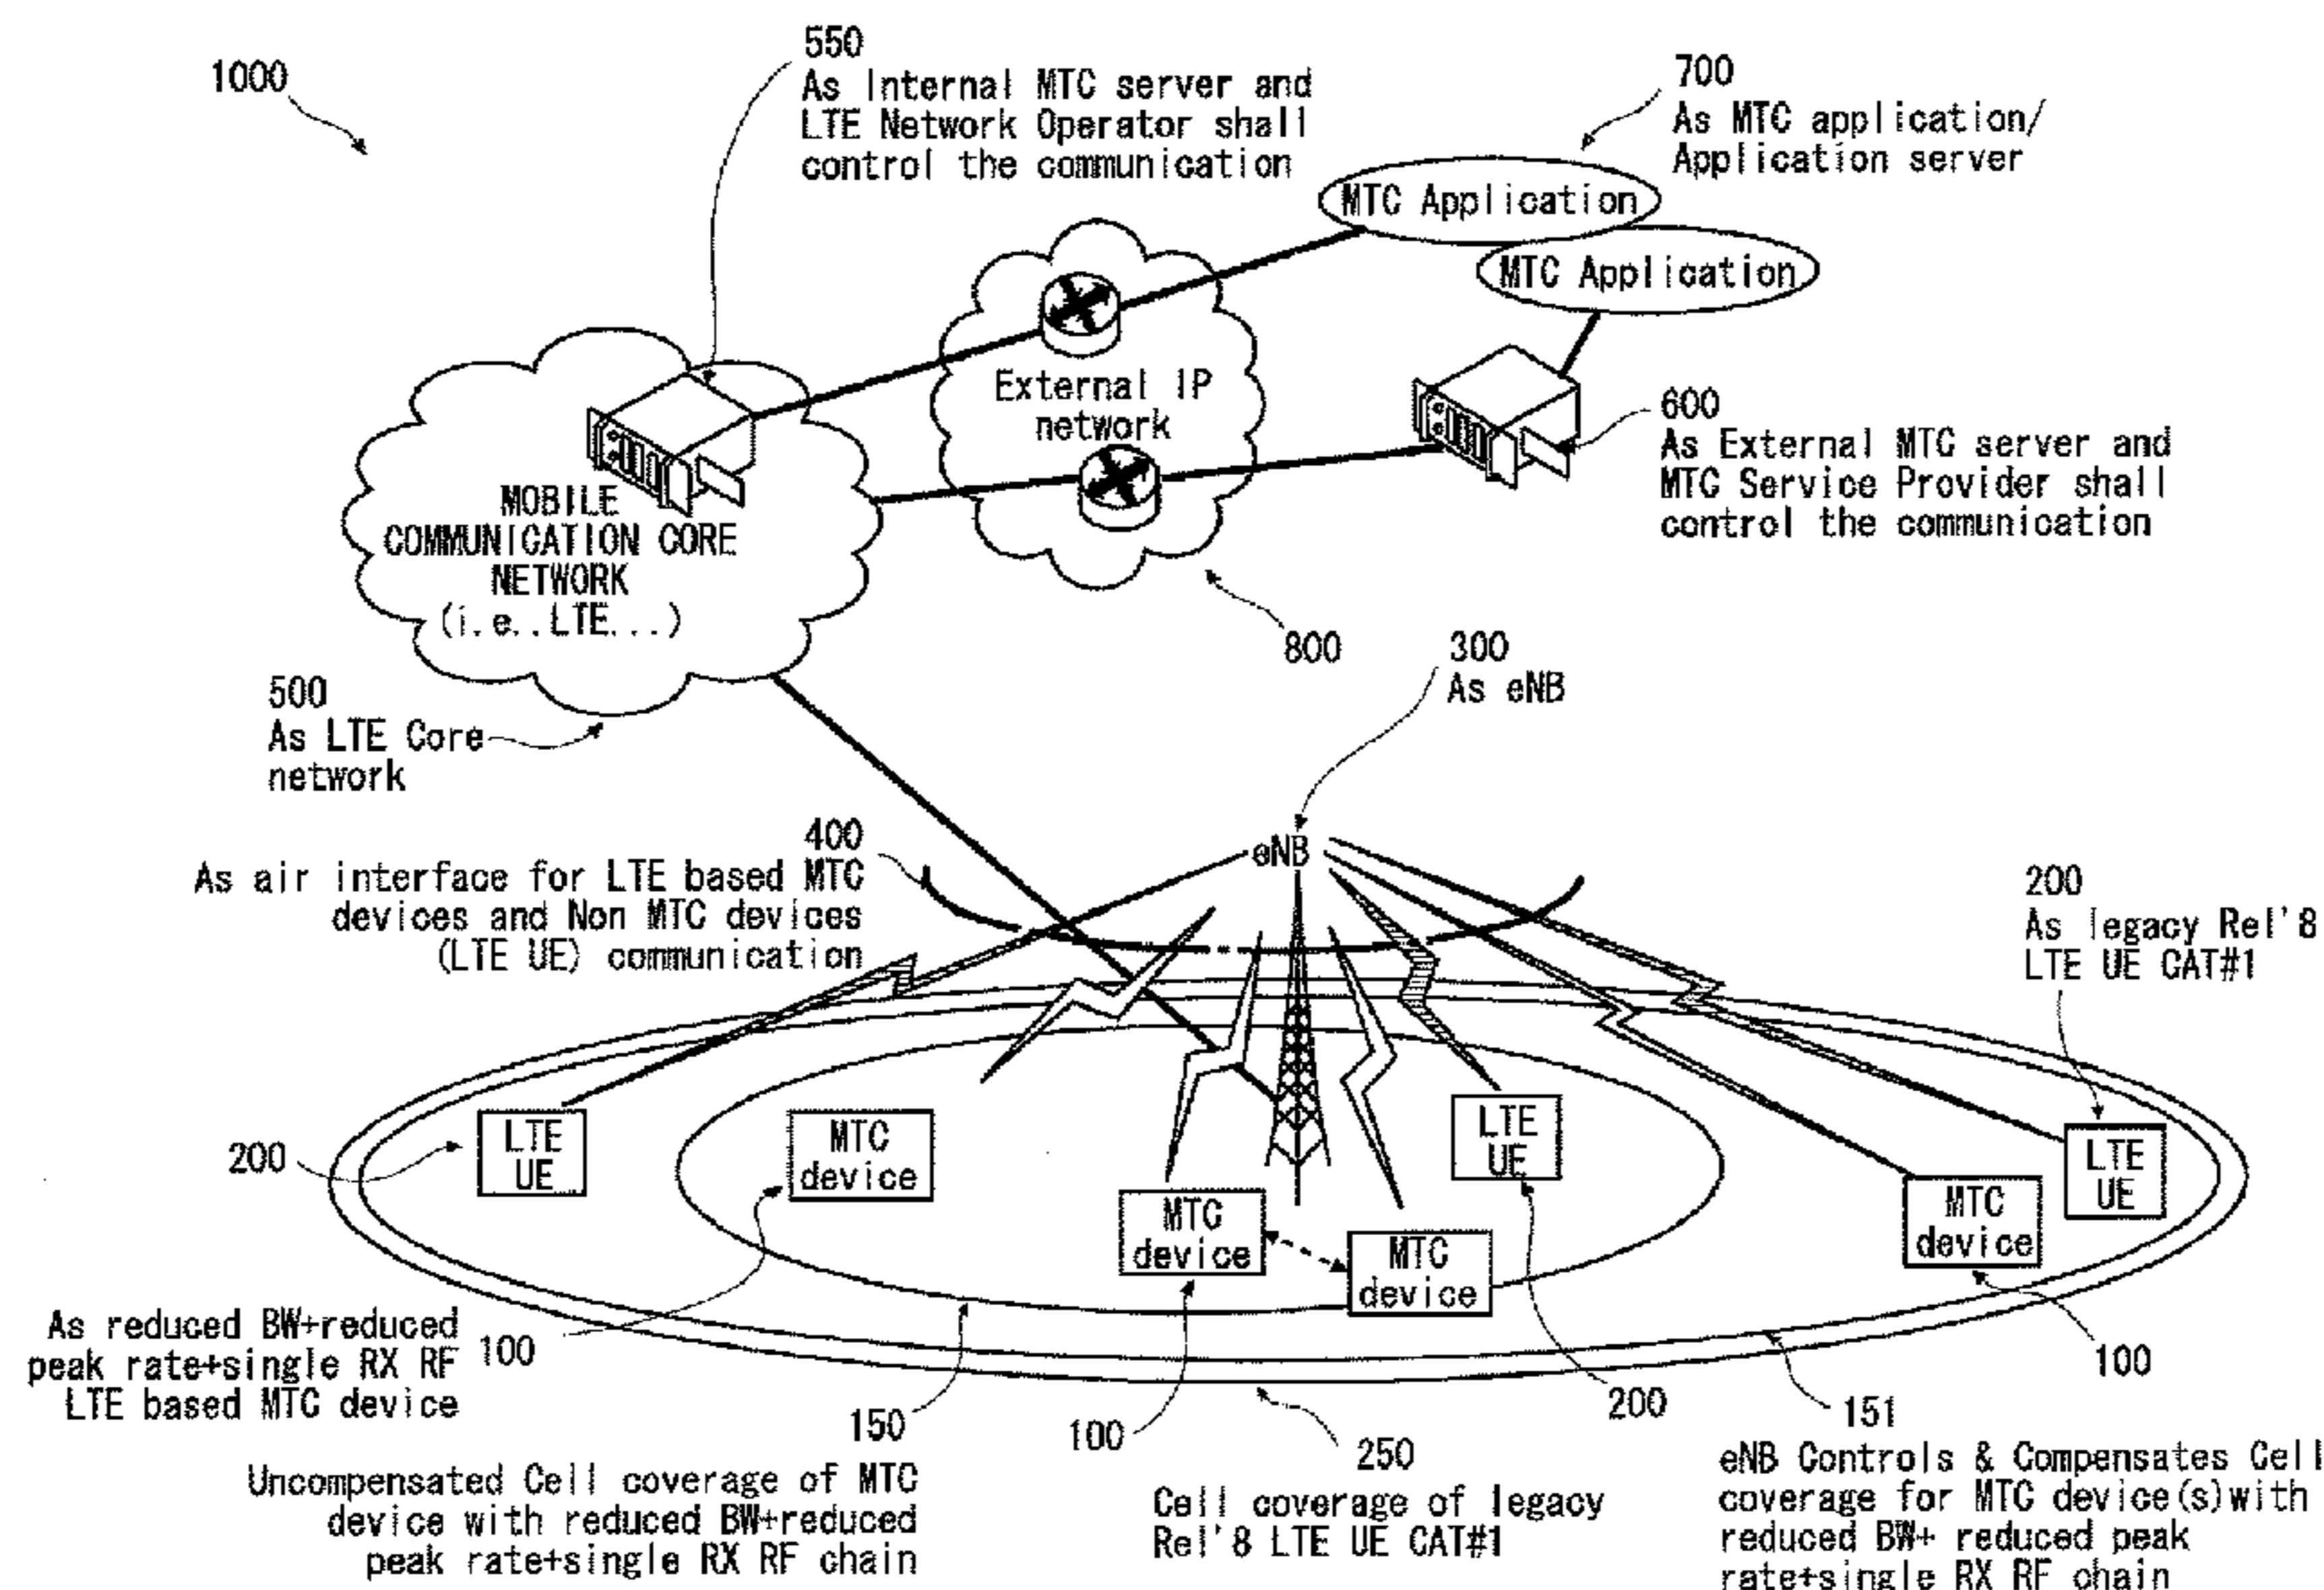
1000

550
As Internal MTC server and LTE Network Operator shall control the communication

700
As MTC application/ Application server

MTC Application

MTC Application

External IP network

600
As External MTC server and MTC Service Provider shall control the communication

MOBILE COMMUNICATION CORE NETWORK (i.e..LTE...)

800

300
As eNB

500
As LTE Core network

400
As air interface for LTE based MTC devices and Non MTC devices (LTE UE) communication

eNB

200
As legacy Rel'8 LTE UE CAT#1

200

LTE UE

MTC device

MTC device

MTC device

LTE UE

MTC device

LTE UE

As reduced BW+reduced peak rate+single RX RF LTE based MTC device

100

100

150

100

250

200

151

Uncompensated Cell coverage of MTC device with reduced BW+reduced peak rate+single RX RF chain

Cell coverage of legacy Rel'8 LTE UE CAT#1

eNB Controls & Compensates Cell coverage for MTC device(s)with reduced BW+ reduced peak rate+single RX RF chain